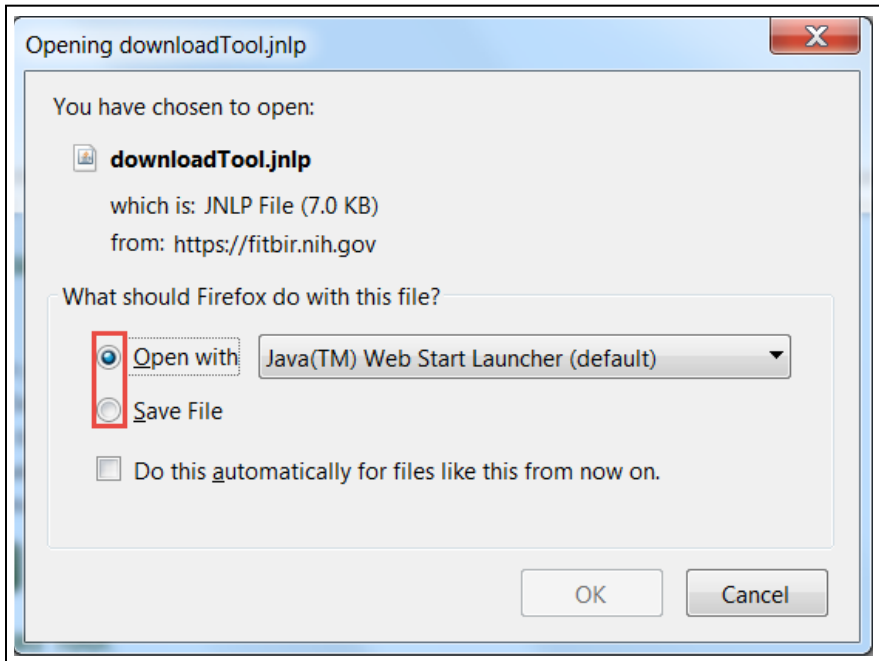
Opening downloadTool.jnlp

X

You have chosen to open:

downloadTool.jnlp

which is: JNLP File (7.0 KB)

from: https://fitbir.nih.gov

What should Firefox do with this file?

Open with Java(TM) Web Start Launcher (default)

Save File

Do this automatically for files like this from now on.

OK Cancel